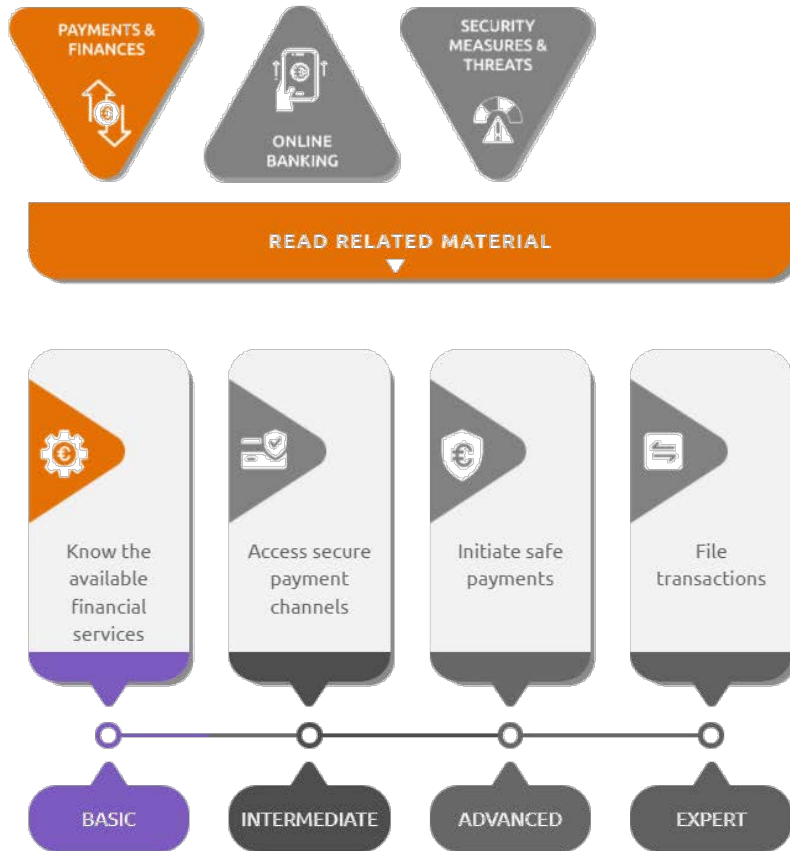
PAYMENTS & FINANCES

ONLINE BANKING

SECURITY MEASURES & THREATS

READ RELATED MATERIAL

Know the available financial services

Access secure payment channels

Initiate safe payments

File transactions

BASIC

INTERMEDIATE

ADVANCED

EXPERT